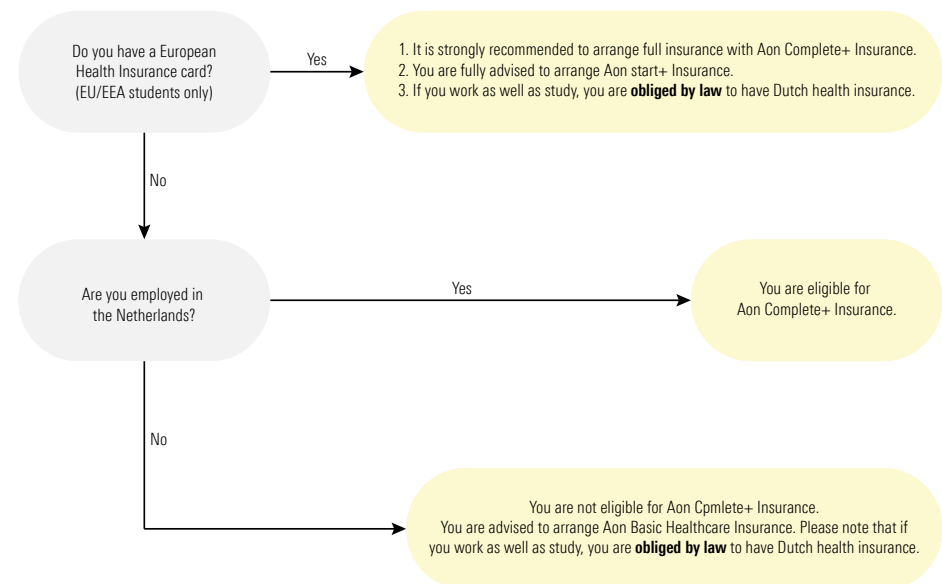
Do you have a European Health Insurance card? (EU/EEA students only)

Yes

1. It is strongly recommended to arrange full insurance with Aon Complete+ Insurance.
2. You are fully advised to arrange Aon start+ Insurance.
3. If you work as well as study, you are **obliged by law** to have Dutch health insurance.

No

Are you employed in the Netherlands?

Yes

You are eligible for Aon Complete+ Insurance.

No

You are not eligible for Aon Cpmlete+ Insurance. You are advised to arrange Aon Basic Healthcare Insurance. Please note that if you work as well as study, you are **obliged by law** to have Dutch health insurance.